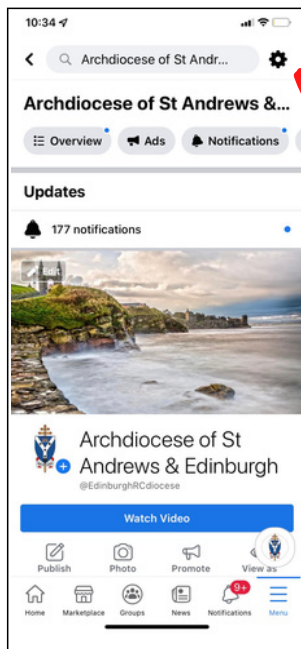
10:34

Archdiocese of St Andr...

Archdiocese of St Andrews &...

Overview
Ads
Notifications

Updates

177 notifications

Edit

Archdiocese of St Andrews & Edinburgh

@EdinburghRCdiocese

Watch Video

Publish
Photo
Promote
View as

Home
Marketplace
Groups
News
9+
Notifications
Menu